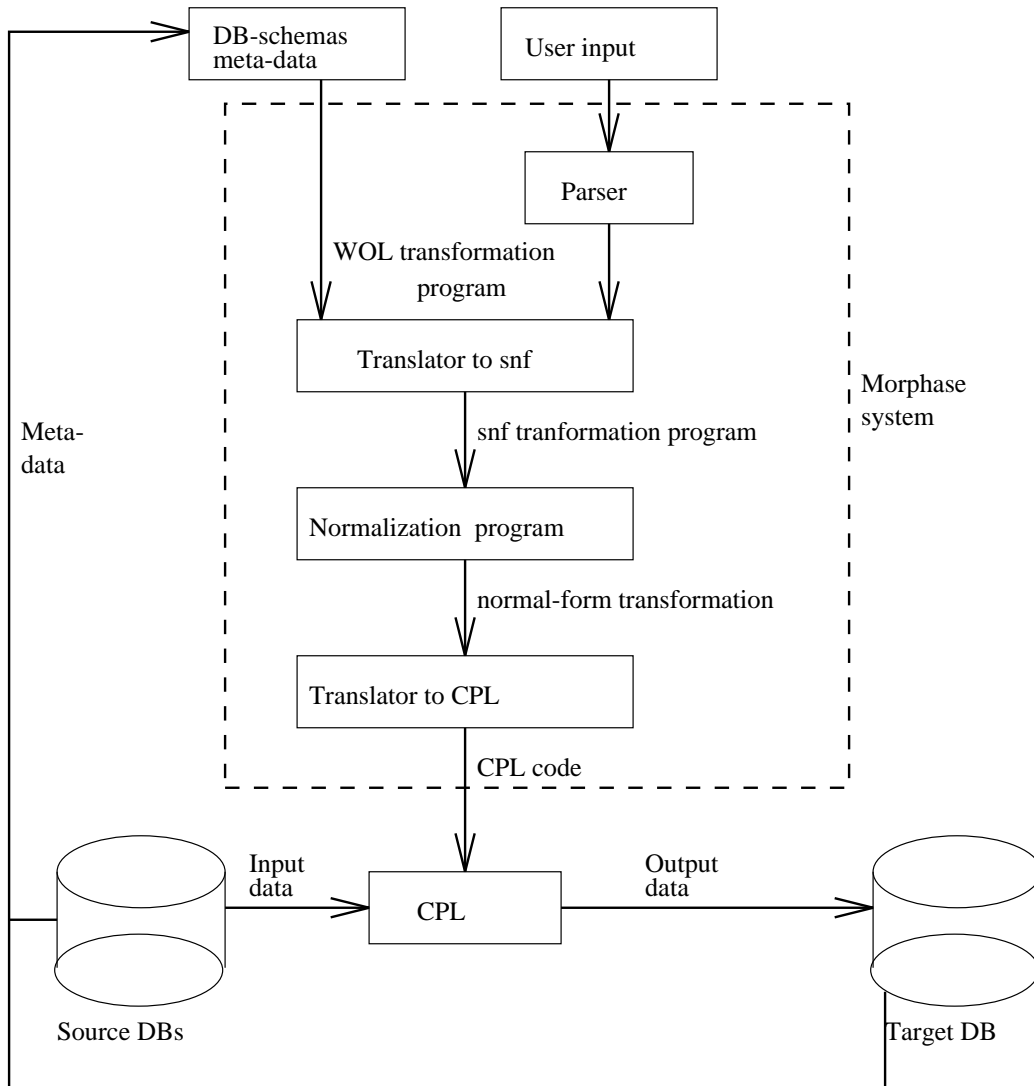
DB-schemas meta-data

User input

Parser

WOL transformation program

Translator to snf

Morphase system

Meta-data

snf tranformation program

Normalization program

normal-form transformation

Translator to CPL

CPL code

Input data

CPL

Output data

Source DBs

Target DB